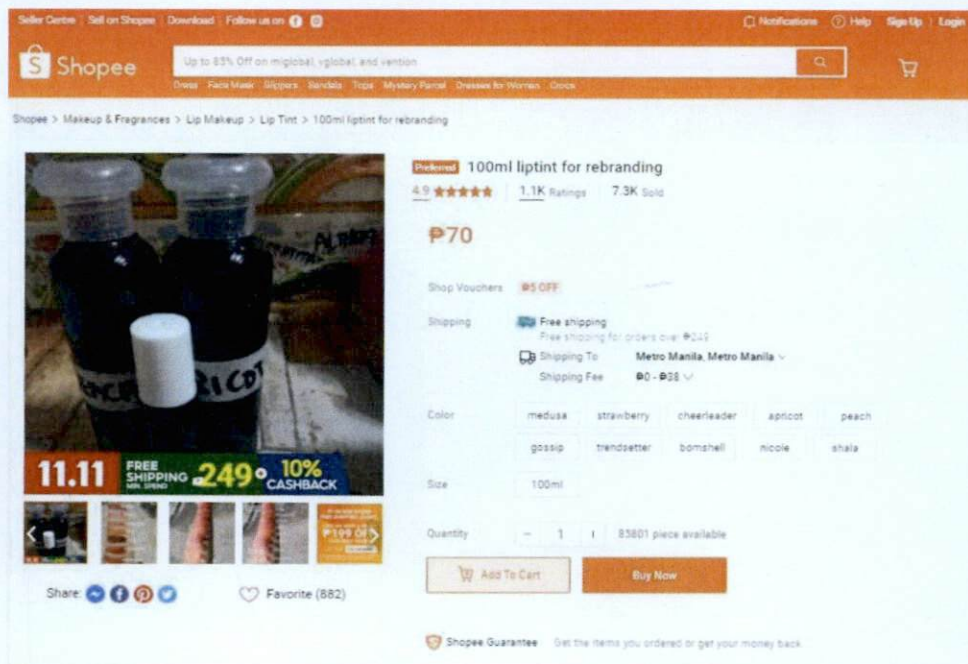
Seller Centre | Sell on Shopee | Download | Follow us on

Notifications Help Sign Up | Login

Shopee

Up to 85% Off on miglobal, vglobal, and vention

Dress Face Mask Slippers Sandals Tops Mystery Parcel Dresses for Women Crocs

Shopee > Makeup & Fragrances > Lip Makeup > Lip Tint > 100ml liptint for rebranding

Preferred 100ml liptint for rebranding

4.9 ★★★★★ | 1.1K Ratings | 7.3K Sold

₱70

Shop Vouchers ₱5 OFF

Shipping Free shipping
Free shipping for orders over ₱249

Shipping To Metro Manila, Metro Manila

Shipping Fee ₱0 - ₱88

Color medusa strawberry cheerleader apricot peach gossip trendsetter bombshell nicole shala

Size 100ml

Quantity − 1 + 83801 piece available

Add To Cart Buy Now

11.11 FREE SHIPPING MIN. SPEND 249 10% CASHBACK

APRICOT

Share: Favorite (882)

Shopee Guarantee Get the items you ordered or get your money back.